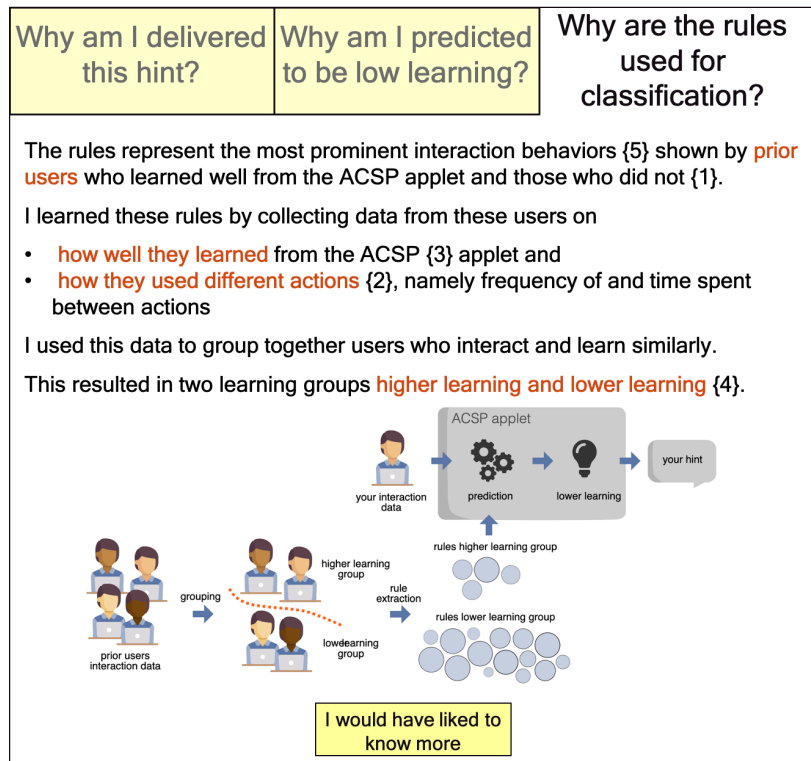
| Why am I delivered this hint? | Why am I predicted to be low learning? | Why are the rules used for classification? |
|---|---|---|

The rules represent the most prominent interaction behaviors {5} shown by prior users who learned well from the ACSP applet and those who did not {1}.

I learned these rules by collecting data from these users on

- how well they learned from the ACSP {3} applet and
- how they used different actions {2}, namely frequency of and time spent between actions

I used this data to group together users who interact and learn similarly.

This resulted in two learning groups higher learning and lower learning {4}.

ACSP applet

your interaction data

prediction

lower learning

your hint

rules higher learning group

prior users interaction data

grouping

higher learning group

rule extraction

lower learning group

rules lower learning group

I would have liked to know more